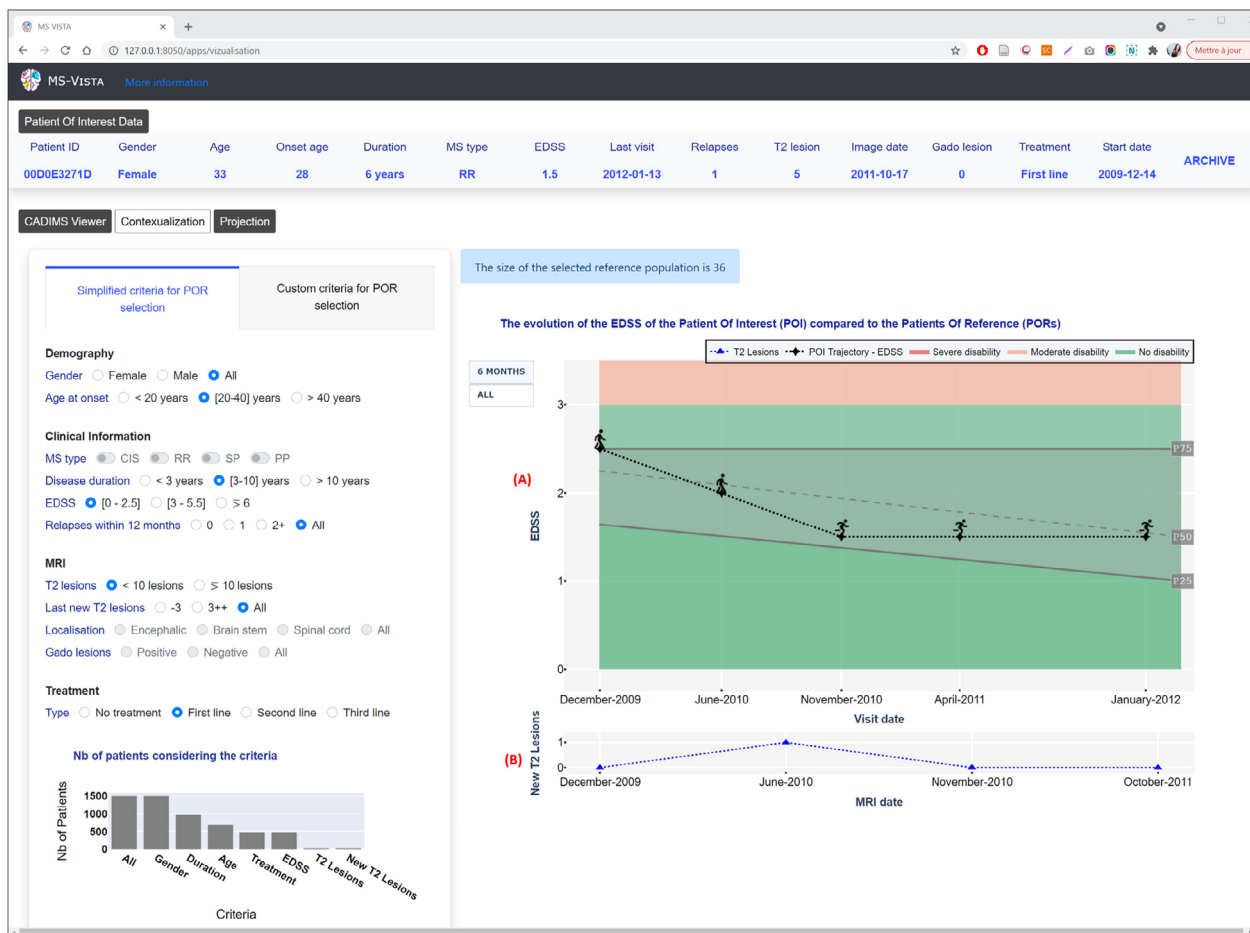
MS VISTA × +

127.0.0.1:8050/apps/vizualisation

Mettre à jour

MS-VISTA More information

Patient Of Interest Data

| Patient ID | Gender | Age | Onset age | Duration | MS type | EDSS | Last visit | Relapses | T2 lesion | Image date | Gado lesion | Treatment | Start date | ARCHIVE |
|---|---|---|---|---|---|---|---|---|---|---|---|---|---|---|
| 00D0E3271D | Female | 33 | 28 | 6 years | RR | 1.5 | 2012-01-13 | 1 | 5 | 2011-10-17 | 0 | First line | 2009-12-14 | |

CADIMS Viewer Contexualization Projection

Simplified criteria for POR selection

Custom criteria for POR selection

Demography
Gender Female Male All
Age at onset < 20 years [20-40] years > 40 years

Clinical Information
MS type CIS RR SP PP
Disease duration < 3 years [3-10] years > 10 years
EDSS [0 - 2.5] [3 - 5.5] ⩾ 6
Relapses within 12 months 0 1 2+ All

MRI
T2 lesions < 10 lesions ⩾ 10 lesions
Last new T2 lesions -3 3++ All
Localisation Encephalic Brain stem Spinal cord All
Gado lesions Positive Negative All

Treatment
Type No treatment First line Second line Third line

Nb of patients considering the criteria

Nb of Patients
1500
1000
500
0
All Gender Duration Age Treatment EDSS T2 Lesions New T2 Lesions
Criteria

The size of the selected reference population is 36

The evolution of the EDSS of the Patient Of Interest (POI) compared to the Patients Of Reference (PORs)

T2 Lesions POI Trajectory - EDSS Severe disability Moderate disability No disability

6 MONTHS
ALL

(A)
EDSS
3
2
1
0
P75
P50
P25
December-2009 June-2010 November-2010 April-2011 January-2012
Visit date

(B)
New T2 Lesions
1
0
December-2009 June-2010 November-2010 October-2011
MRI date